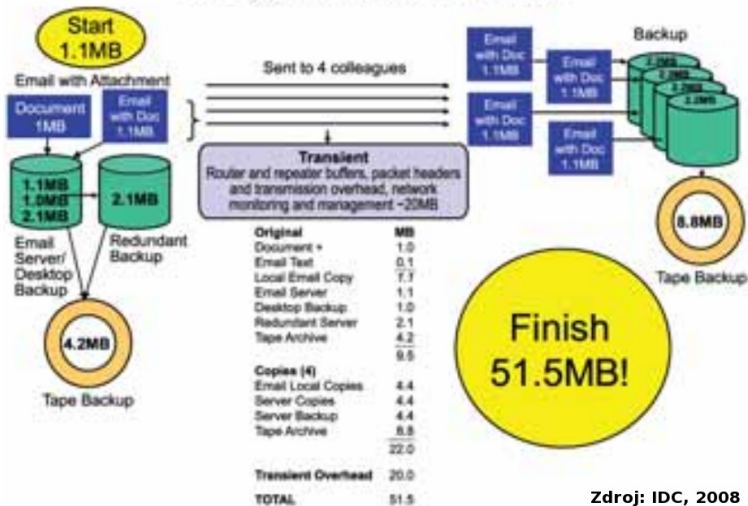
Start
1.1MB

Email with Attachment

Document 1MB

Email with Doc 1.1MB

1.1MB
1.0MB
2.1MB

2.1MB

Email Server/ Desktop Backup

Redundant Backup

4.2MB

Tape Backup

Sent to 4 colleagues

Transient
Router and repeater buffers, packet headers and transmission overhead, network monitoring and management ~20MB

| Original | MB |
|---|---|
| Document + | 1.0 |
| Email Text | 0.1 |
| Local Email Copy | 1.1 |
| Email Server | 1.1 |
| Desktop Backup | 1.0 |
| Redundant Server | 2.1 |
| Tape Archive | 4.2 |
| | 9.5 |
| Copies (4) | |
| Email Local Copies | 4.4 |
| Server Copies | 4.4 |
| Server Backup | 4.4 |
| Tape Archive | 8.8 |
| | 22.0 |
| Transient Overhead | 20.0 |
| TOTAL | 51.5 |

Email with Doc 1.1MB

Email with Doc 1.1MB

Email with Doc 1.1MB

Email with Doc 1.1MB

Backup

2.2MB
2.2MB
2.2MB
2.2MB

8.8MB

Tape Backup

Finish
51.5MB!

Zdroj: IDC, 2008